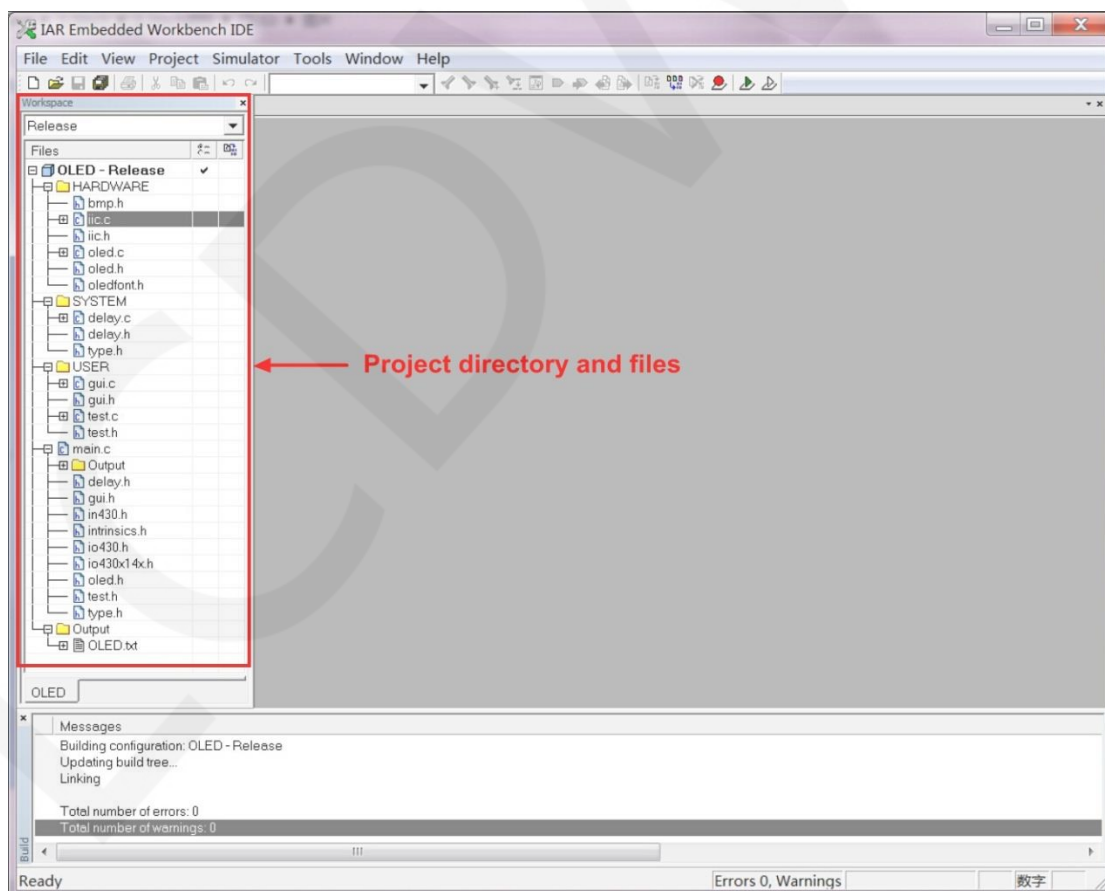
IAR Embedded Workbench IDE

File Edit View Project Simulator Tools Window Help

Workspace

Release

Files

OLED - Release ✔
HARDWARE
bmp.h
iic.c
iic.h
oled.c
oled.h
oledfont.h
SYSTEM
delay.c
delay.h
type.h
USER
gui.c
gui.h
test.c
test.h
main.c
Output
delay.h
gui.h
in430.h
intrinsics.h
io430.h
io430x14x.h
oled.h
test.h
type.h
Output
OLED.txt

OLED

Project directory and files

Messages
Building configuration: OLED - Release
Updating build tree...
Linking

Total number of errors: 0
Total number of warnings: 0

Build

Ready

Errors 0, Warnings

数字